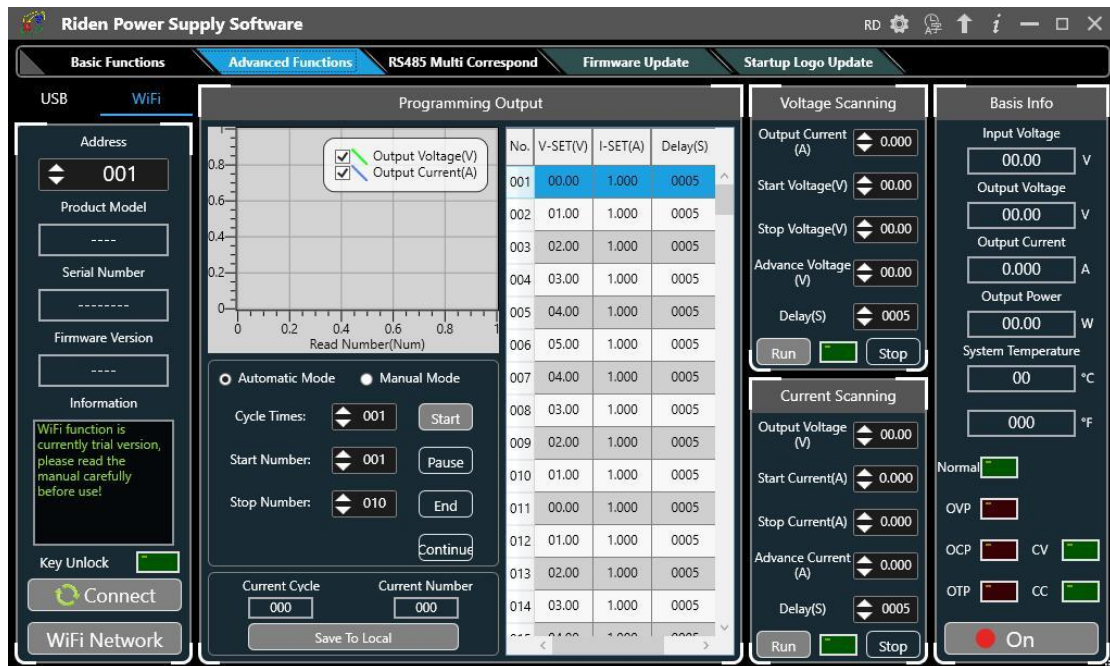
Riden Power Supply Software

RD

Basic Functions
Advanced Functions
RS485 Multi Correspond
Firmware Update
Startup Logo Update

USB
WiFi

Address
001
Product Model
----
Serial Number
--------
Firmware Version
----
Information
WiFi function is currently trial version, please read the manual carefully before use!
Key Unlock
Connect
WiFi Network

Programming Output

Output Voltage(V)
Output Current(A)

0.8
0.6
0.4
0.2
0
0
0.2
0.4
0.6
0.8
1
Read Number(Num)

| No. | V-SET(V) | I-SET(A) | Delay(S) |
|---|---|---|---|
| 001 | 00.00 | 1.000 | 0005 |
| 002 | 01.00 | 1.000 | 0005 |
| 003 | 02.00 | 1.000 | 0005 |
| 004 | 03.00 | 1.000 | 0005 |
| 005 | 04.00 | 1.000 | 0005 |
| 006 | 05.00 | 1.000 | 0005 |
| 007 | 04.00 | 1.000 | 0005 |
| 008 | 03.00 | 1.000 | 0005 |
| 009 | 02.00 | 1.000 | 0005 |
| 010 | 01.00 | 1.000 | 0005 |
| 011 | 00.00 | 1.000 | 0005 |
| 012 | 01.00 | 1.000 | 0005 |
| 013 | 02.00 | 1.000 | 0005 |
| 014 | 03.00 | 1.000 | 0005 |

Automatic Mode
Manual Mode
Cycle Times: 001
Start
Start Number: 001
Pause
Stop Number: 010
End
Continue

Current Cycle
000
Current Number
000
Save To Local

Voltage Scanning
Output Current (A) 0.000
Start Voltage(V) 00.00
Stop Voltage(V) 00.00
Advance Voltage (V) 00.00
Delay(S) 0005
Run
Stop

Current Scanning
Output Voltage (V) 00.00
Start Current(A) 0.000
Stop Current(A) 0.000
Advance Current (A) 0.000
Delay(S) 0005
Run
Stop

Basis Info
Input Voltage
00.00 V
Output Voltage
00.00 V
Output Current
0.000 A
Output Power
00.00 W
System Temperature
00 °C
000 °F
Normal
OVP
OCP
CV
OTP
CC
On